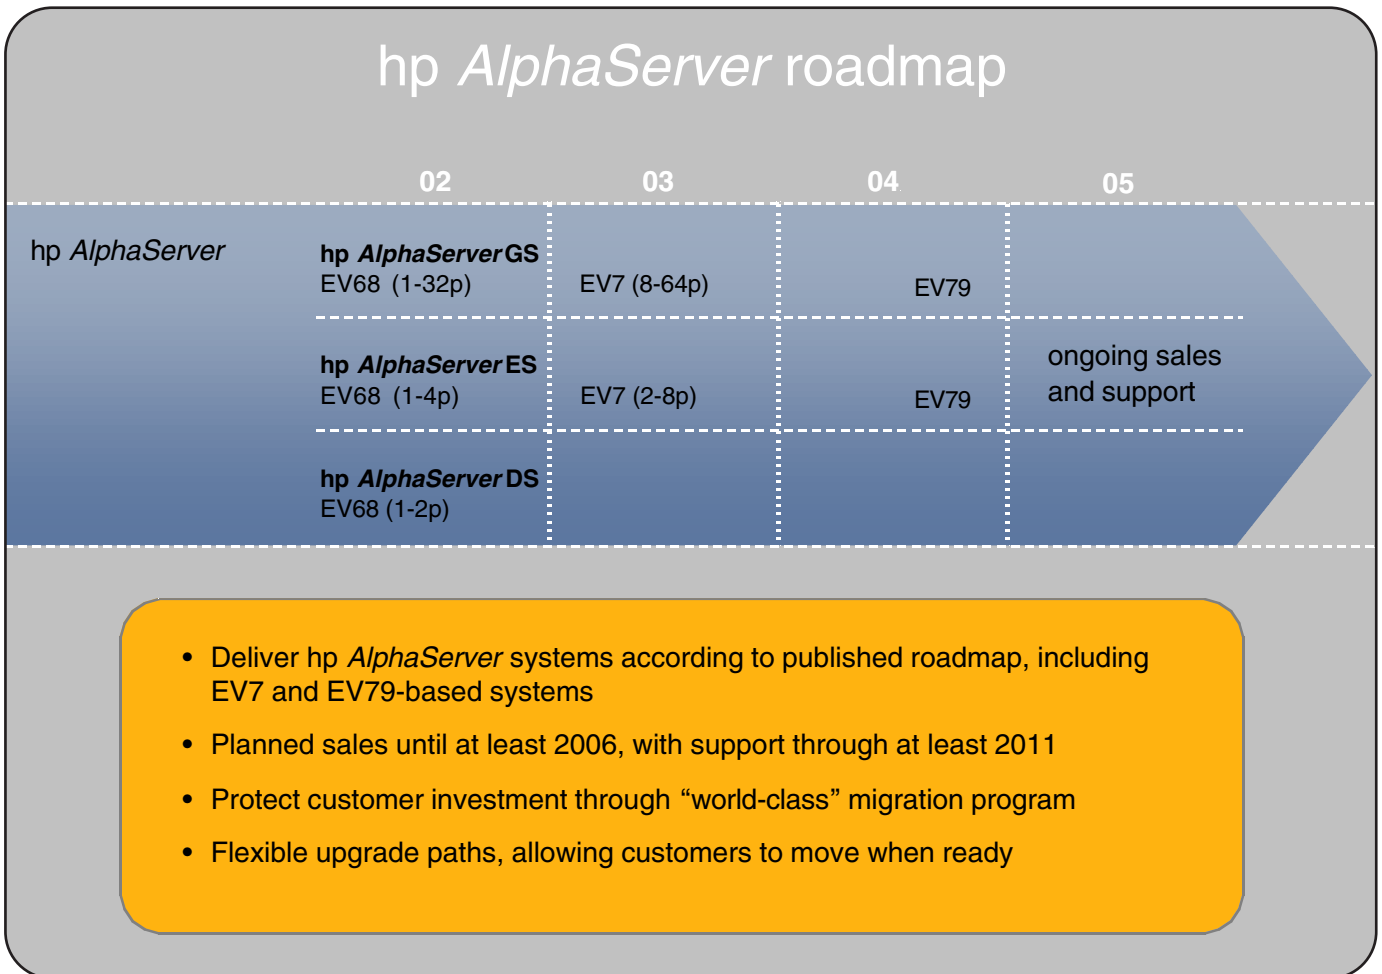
hp *AlphaServer* roadmap

| | 02 | 03 | 04 | 05 |
|---|---|---|---|---|
| hp *AlphaServer* | **hp *AlphaServer* GS** EV68 (1-32p) | EV7 (8-64p) | EV79 | |
| | **hp *AlphaServer* ES** EV68 (1-4p) | EV7 (2-8p) | EV79 | ongoing sales and support |
| | **hp *AlphaServer* DS** EV68 (1-2p) | | | |

- Deliver hp *AlphaServer* systems according to published roadmap, including EV7 and EV79-based systems
- Planned sales until at least 2006, with support through at least 2011
- Protect customer investment through “world-class” migration program
- Flexible upgrade paths, allowing customers to move when ready